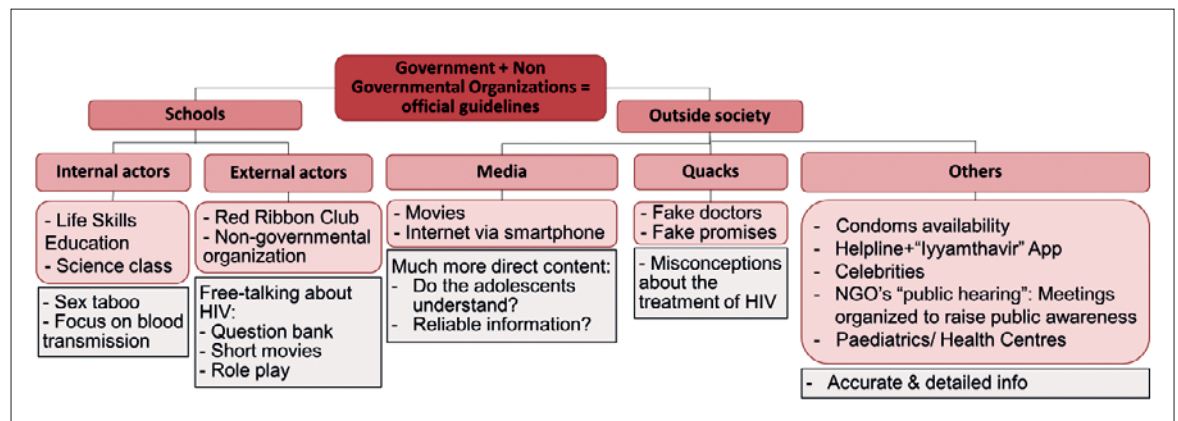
Government + Non Governmental Organizations = official guidelines

Schools

Outside society

Internal actors

External actors

Media

Quacks

Others

- Life Skills Education
- Science class

- Sex taboo
- Focus on blood transmission

- Red Ribbon Club
- Non-governmental organization

Free-talking about HIV:
- Question bank
- Short movies
- Role play

- Movies
- Internet via smartphone

Much more direct content:
- Do the adolescents understand?
- Reliable information?

- Fake doctors
- Fake promises

- Misconceptions about the treatment of HIV

- Condoms availability
- Helpline+"Iyyamthavir" App
- Celebrities
- NGO's "public hearing": Meetings organized to raise public awareness
- Paediatrics/ Health Centres

- Accurate & detailed info